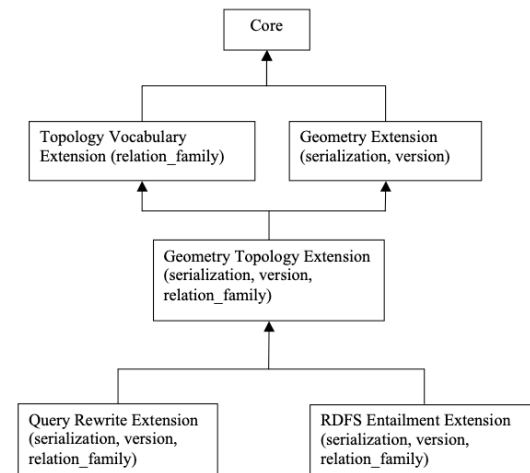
Core

Topology Vocabulary Extension (relation_family)

Geometry Extension (serialization, version)

Geometry Topology Extension (serialization, version, relation_family)

Query Rewrite Extension (serialization, version, relation_family)

RDFS Entailment Extension (serialization, version, relation_family)